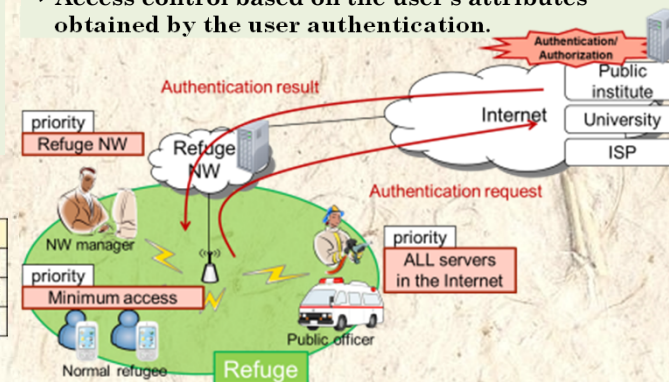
• Access control based on the user's attributes obtained by the user authentication.

Authentication/ Authorization

Public institute

University

ISP

Internet

Authentication result

priority
Refuge NW

Refuge NW

Authentication request

NW manager

priority
ALL servers in the Internet

priority
Minimum access

Public officer

Normal refugee

Refuge